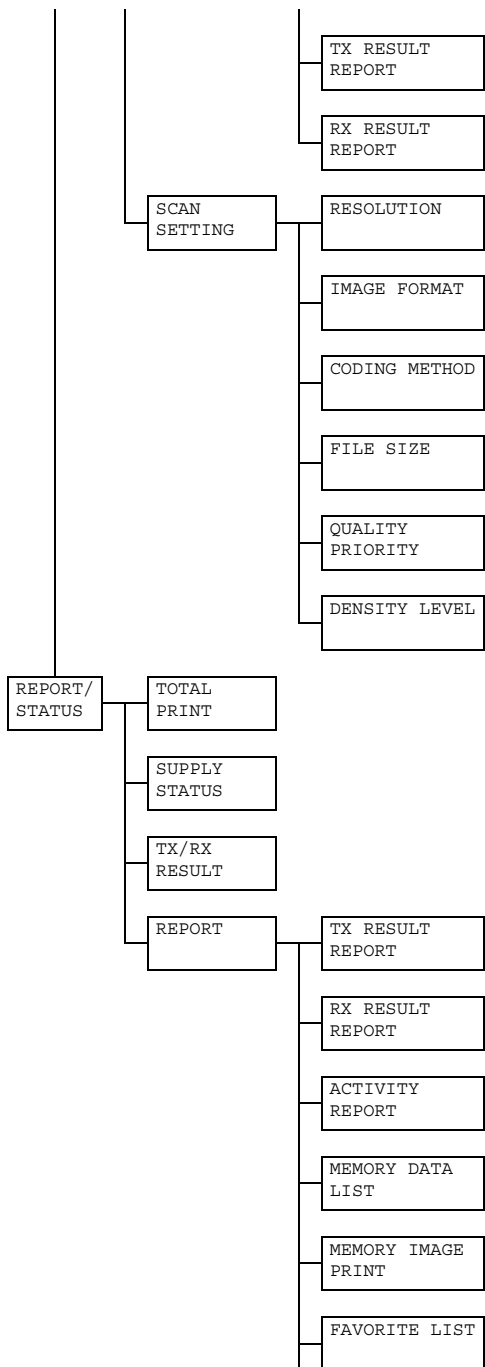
TX RESULT REPORT

RX RESULT REPORT

SCAN SETTING

RESOLUTION

IMAGE FORMAT

CODING METHOD

FILE SIZE

QUALITY PRIORITY

DENSITY LEVEL

REPORT/ STATUS

TOTAL PRINT

SUPPLY STATUS

TX/RX RESULT

REPORT

TX RESULT REPORT

RX RESULT REPORT

ACTIVITY REPORT

MEMORY DATA LIST

MEMORY IMAGE PRINT

FAVORITE LIST